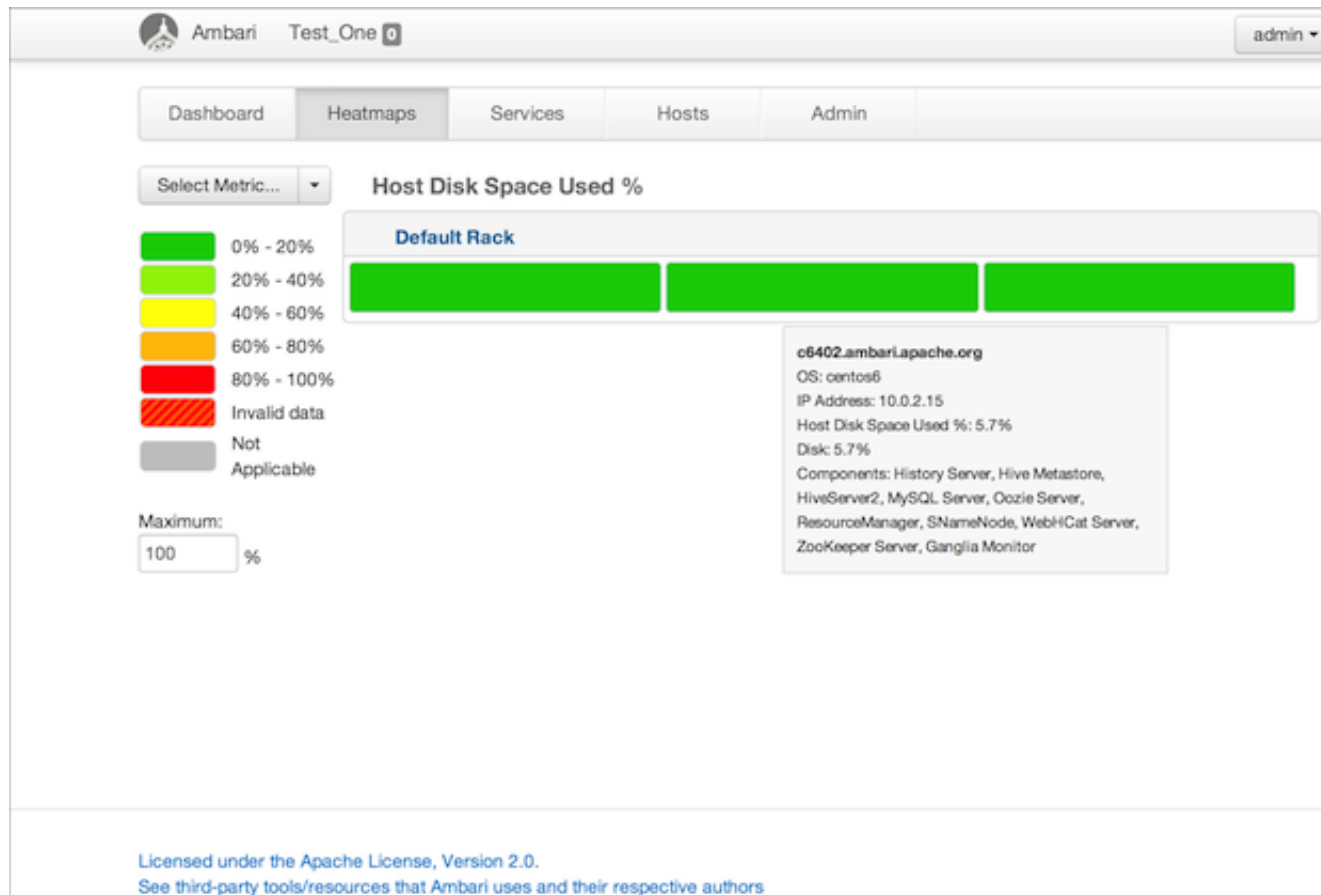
Ambari Test_One 0

admin ▾

Dashboard Heatmaps Services Hosts Admin

Select Metric... ▾

Host Disk Space Used %

Default Rack

0% - 20%
20% - 40%
40% - 60%
60% - 80%
80% - 100%
Invalid data
Not Applicable

Maximum:
100 %

c6402.ambari.apache.org
OS: centos6
IP Address: 10.0.2.15
Host Disk Space Used %: 5.7%
Disk: 5.7%
Components: History Server, Hive Metastore, HiveServer2, MySQL Server, Oozie Server, ResourceManager, SNameNode, WebHCat Server, ZooKeeper Server, Ganglia Monitor

Licensed under the Apache License, Version 2.0.
See third-party tools/resources that Ambari uses and their respective authors